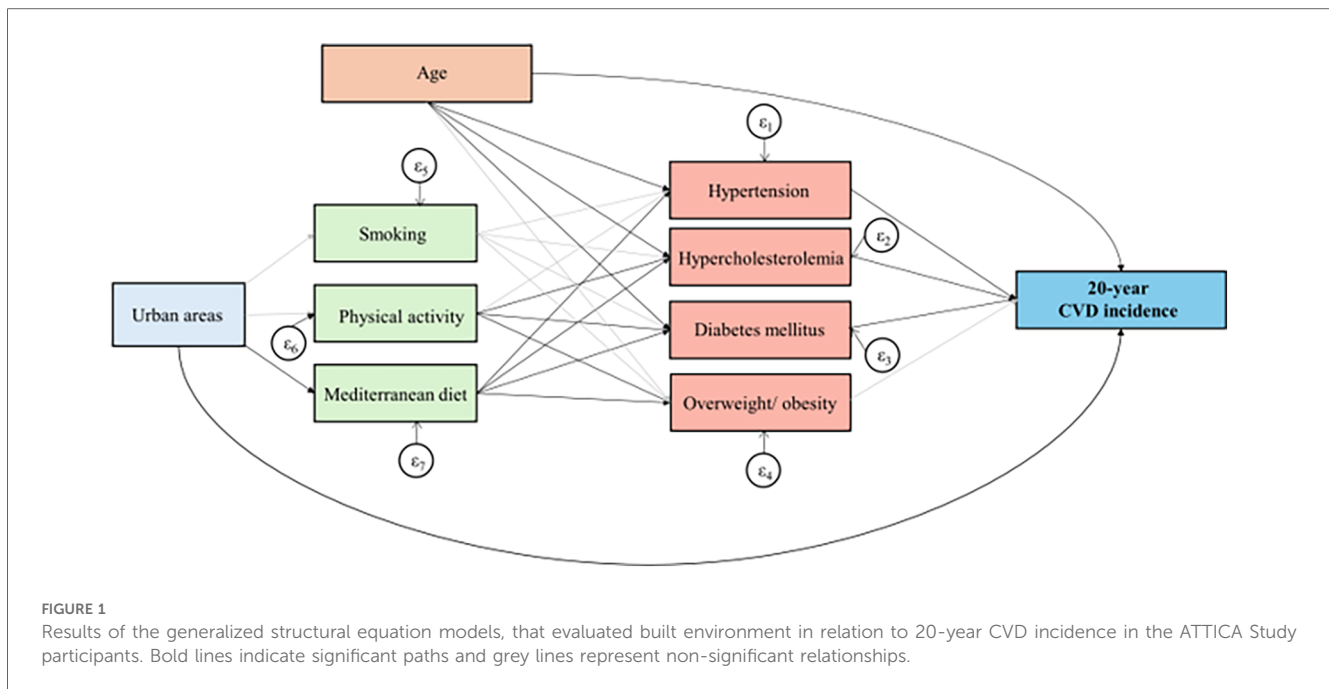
Age

$\varepsilon_1$

$\varepsilon_5$

Hypertension

Smoking

Hypercholesterolemia

$\varepsilon_2$

Urban areas

Physical activity

20-year
CVD incidence

$\varepsilon_6$

Diabetes mellitus

$\varepsilon_3$

Mediterranean diet

Overweight/ obesity

$\varepsilon_7$

$\varepsilon_4$

FIGURE 1
Results of the generalized structural equation models, that evaluated built environment in relation to 20-year CVD incidence in the ATTICA Study participants. Bold lines indicate significant paths and grey lines represent non-significant relationships.